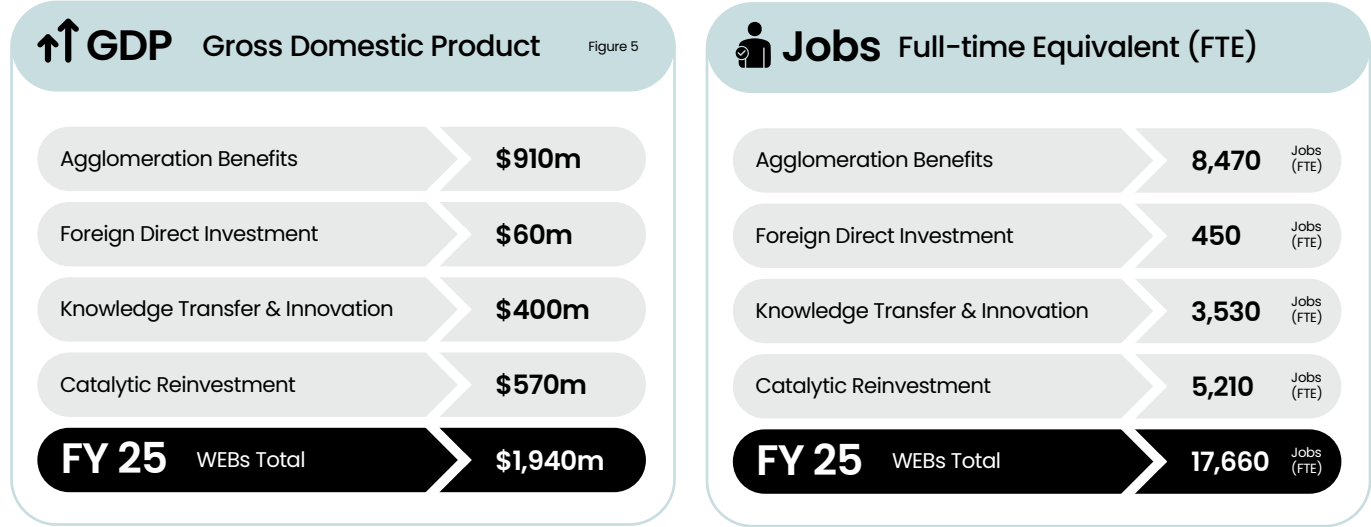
GDP Gross Domestic Product Figure 5

| | |
|---|---|
| Agglomeration Benefits | \$910m |
| Foreign Direct Investment | \$60m |
| Knowledge Transfer & Innovation | \$400m |
| Catalytic Reinvestment | \$570m |
| FY 25 WEBs Total | \$1,940m |

Jobs Full-time Equivalent (FTE)

| | |
|---|---|
| Agglomeration Benefits | 8,470 Jobs (FTE) |
| Foreign Direct Investment | 450 Jobs (FTE) |
| Knowledge Transfer & Innovation | 3,530 Jobs (FTE) |
| Catalytic Reinvestment | 5,210 Jobs (FTE) |
| FY 25 WEBs Total | 17,660 Jobs (FTE) |